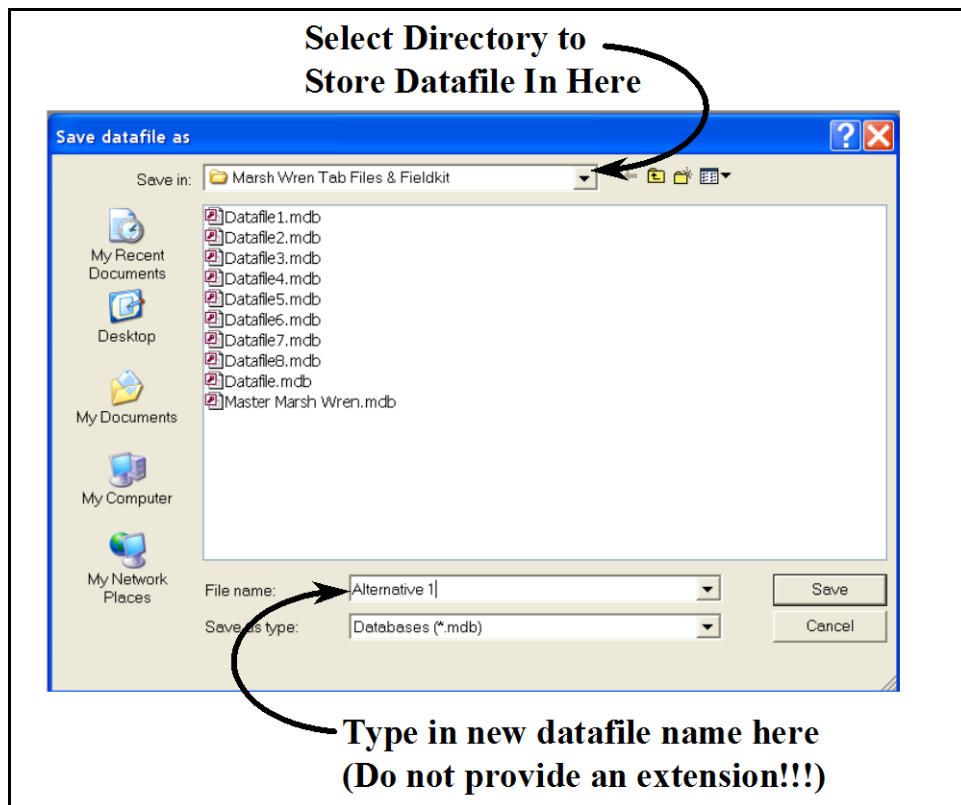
Select Directory to Store Datafile In Here

Save datafile as

Save in: Marsh Wren Tab Files & Fieldkit

My Recent Documents
Desktop
My Documents
My Computer
My Network Places

Datafile1.mdb
Datafile2.mdb
Datafile3.mdb
Datafile4.mdb
Datafile5.mdb
Datafile6.mdb
Datafile7.mdb
Datafile8.mdb
Datafile.mdb
Master Marsh Wren.mdb

File name: Alternative 1
Save as type: Databases (*.mdb)

Save
Cancel

Type in new datafile name here
(Do not provide an extension!!!)